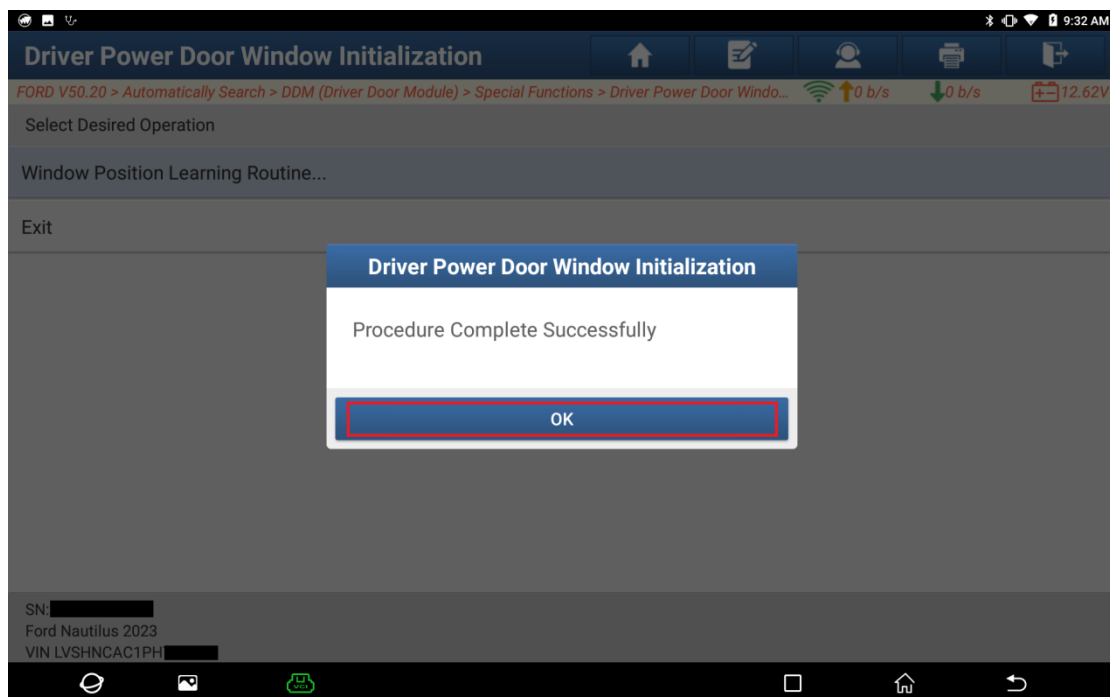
9:32 AM

Driver Power Door Window Initialization

FORD V50.20 > Automatically Search > DDM (Driver Door Module) > Special Functions > Driver Power Door Windo... 0 b/s 0 b/s 12.62V

Select Desired Operation

Window Position Learning Routine...

Exit

Driver Power Door Window Initialization

Procedure Complete Successfully

OK

SN:
Ford Nautilus 2023
VIN LVSHNCAC1PH

VCI